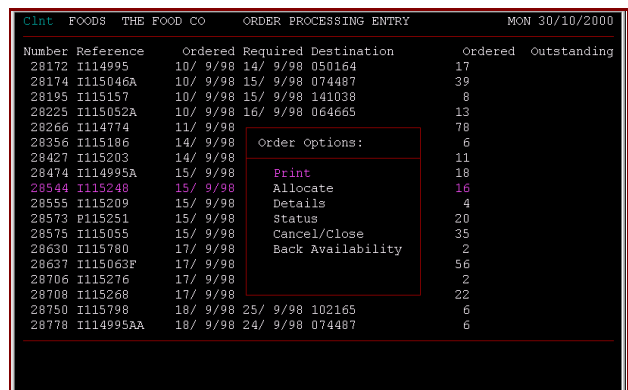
Clnt FOODS THE FOOD CO ORDER PROCESSING ENTRY MON 30/10/2000

| Number | Reference | Ordered | Required | Destination | Ordered | Outstanding |
|---|---|---|---|---|---|---|
| 28172 | I114995 | 10/ 9/98 | 14/ 9/98 | 050164 | 17 | |
| 28174 | I115046A | 10/ 9/98 | 15/ 9/98 | 074487 | 39 | |
| 28195 | I115157 | 10/ 9/98 | 15/ 9/98 | 141038 | 8 | |
| 28225 | I115052A | 10/ 9/98 | 16/ 9/98 | 064665 | 13 | |
| 28266 | I114774 | 11/ 9/98 | | | 78 | |
| 28356 | I115186 | 14/ 9/98 | | | 6 | |
| 28427 | I115203 | 14/ 9/98 | | | 11 | |
| 28474 | I114995A | 15/ 9/98 | | | 18 | |
| 28544 | I115248 | 15/ 9/98 | | | 16 | |
| 28555 | I115209 | 15/ 9/98 | | | 4 | |
| 28573 | P115251 | 15/ 9/98 | | | 20 | |
| 28575 | I115055 | 15/ 9/98 | | | 35 | |
| 28630 | I115780 | 17/ 9/98 | | | 2 | |
| 28637 | I115063F | 17/ 9/98 | | | 56 | |
| 28706 | I115276 | 17/ 9/98 | | | 2 | |
| 28708 | I115268 | 17/ 9/98 | | | 22 | |
| 28750 | I115798 | 18/ 9/98 | 25/ 9/98 | 102165 | 6 | |
| 28778 | I114995AA | 18/ 9/98 | 24/ 9/98 | 074487 | 6 | |

Order Options:

Print
Allocate
Details
Status
Cancel/Close
Back Availability